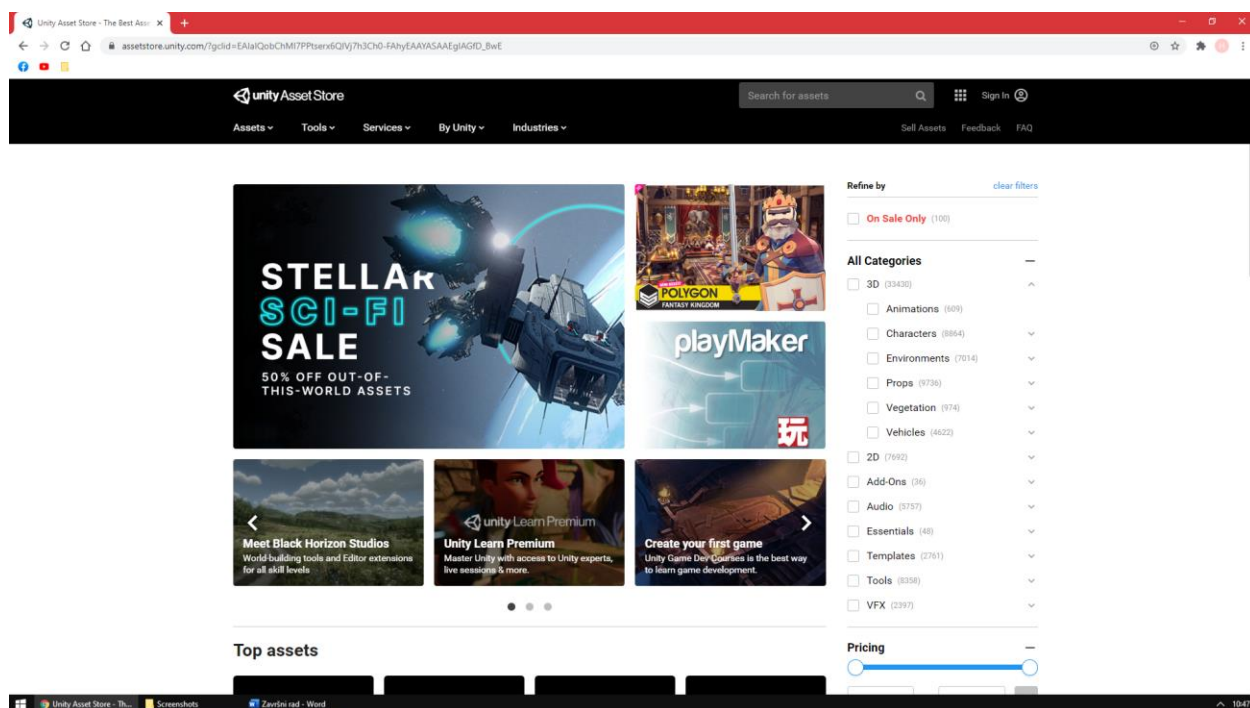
Unity Asset Store - The Best Ass ×
assetstore.unity.com/?gclid=EAIaIQobChMI7PPtserx6QIVj7h3Ch0-FAhyEAAYASAAEgIAGfD_BwE

unity Asset Store
Search for assets
Sign In
Assets Tools Services By Unity Industries
Sell Assets Feedback FAQ

STELLAR SCI-FI SALE
50% OFF OUT-OF-THIS-WORLD ASSETS

POLYGON FANTASY KINGDOM

playMaker

Meet Black Horizon Studios
World-building tools and Editor extensions for all skill levels

unity Learn Premium
Unity Learn Premium
Master Unity with access to Unity experts, live sessions & more.

Create your first game
Unity Game Dev Courses is the best way to learn game development.

Top assets

Refine by
clear filters
On Sale Only (100)

All Categories
3D (33430)
Animations (609)
Characters (8864)
Environments (7014)
Props (9736)
Vegetation (974)
Vehicles (4622)
2D (7692)
Add-Ons (36)
Audio (5757)
Essentials (48)
Templates (2761)
Tools (8358)
VFX (2397)

Pricing

Unity Asset Store - Th...
Screenshots
Završni rad - Word
10:47